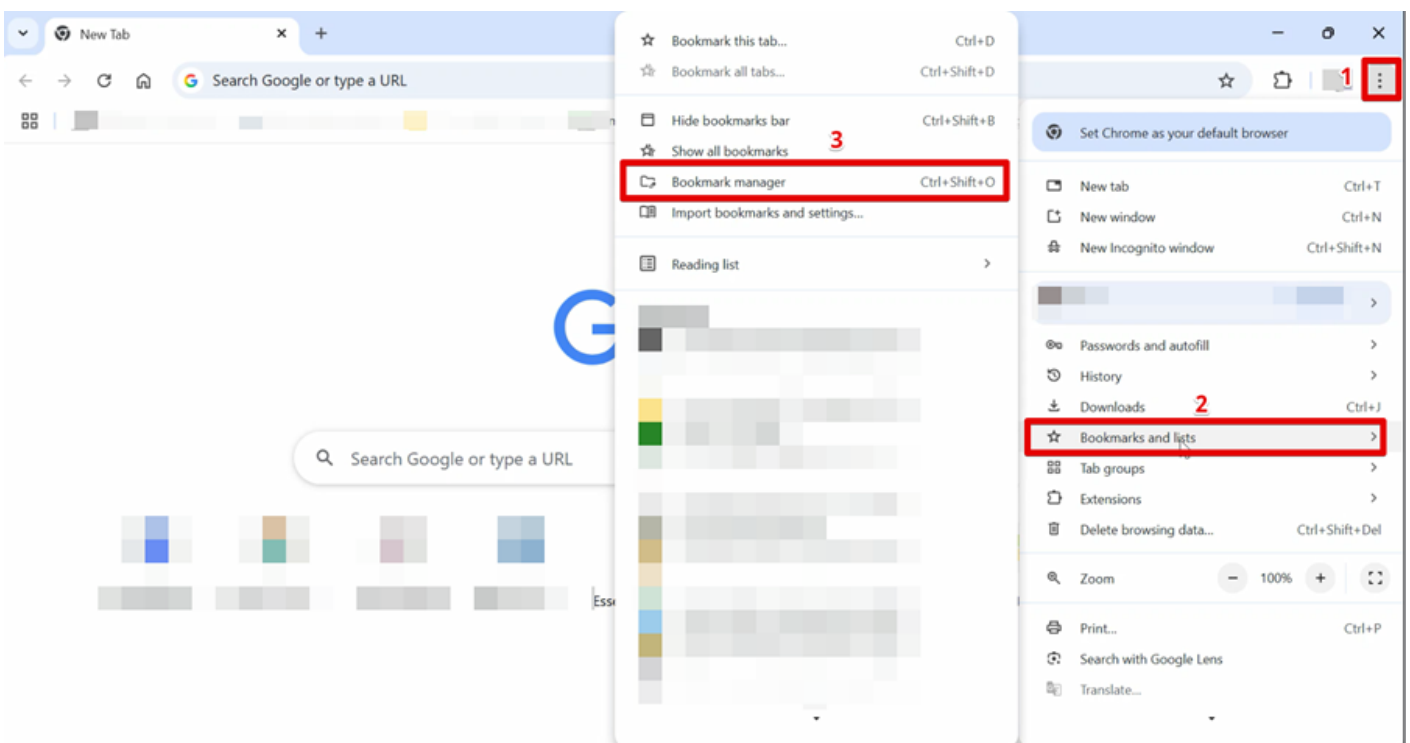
New Tab

Search Google or type a URL

1

Bookmark this tab... Ctrl+D
Bookmark all tabs... Ctrl+Shift+D

Hide bookmarks bar Ctrl+Shift+B
Show all bookmarks
3
Bookmark manager Ctrl+Shift+O
Import bookmarks and settings...

Reading list

Set Chrome as your default browser

New tab Ctrl+T
New window Ctrl+N
New Incognito window Ctrl+Shift+N

Passwords and autofill
History
Downloads Ctrl+J
2
Bookmarks and lists
Tab groups
Extensions
Delete browsing data... Ctrl+Shift+Del

Zoom − 100% +

Print... Ctrl+P
Search with Google Lens
Translate...

Search Google or type a URL

Esse